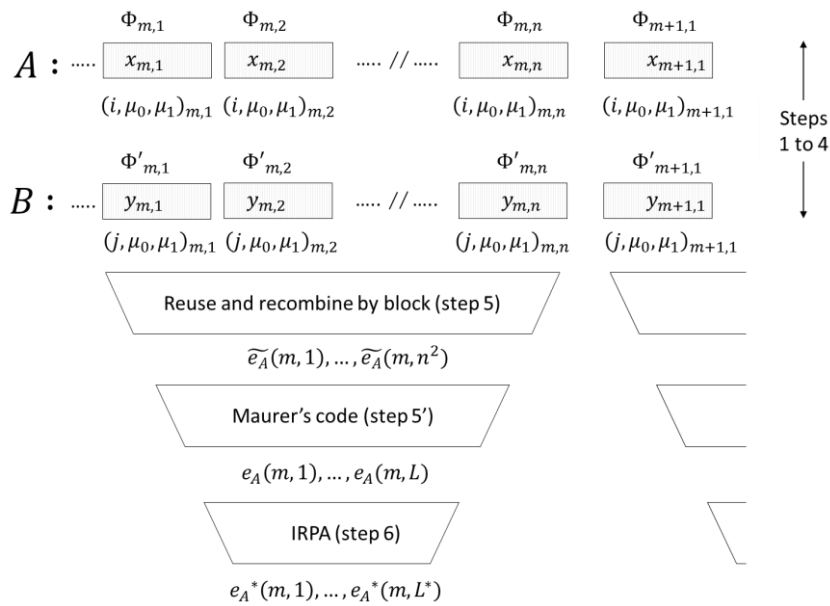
$A$ : ..... $\Phi_{m,1}$ $x_{m,1}$ $(i,\mu_0,\mu_1)_{m,1}$ $\Phi_{m,2}$ $x_{m,2}$ $(i,\mu_0,\mu_1)_{m,2}$ ..... // ..... $\Phi_{m,n}$ $x_{m,n}$ $(i,\mu_0,\mu_1)_{m,n}$ $\Phi_{m+1,1}$ $x_{m+1,1}$ $(i,\mu_0,\mu_1)_{m+1,1}$

Steps 1 to 4

$B$ : ..... $\Phi'_{m,1}$ $y_{m,1}$ $(j,\mu_0,\mu_1)_{m,1}$ $\Phi'_{m,2}$ $y_{m,2}$ $(j,\mu_0,\mu_1)_{m,2}$ ..... // ..... $\Phi'_{m,n}$ $y_{m,n}$ $(j,\mu_0,\mu_1)_{m,n}$ $\Phi'_{m+1,1}$ $y_{m+1,1}$ $(j,\mu_0,\mu_1)_{m+1,1}$

Reuse and recombine by block (step 5)

$\widetilde{e_A}(m,1),\ldots,\widetilde{e_A}(m,n^2)$

Maurer's code (step 5')

$e_A(m,1),\ldots,e_A(m,L)$

IRPA (step 6)

$e_A{}^*(m,1),\ldots,e_A{}^*(m,L^*)$